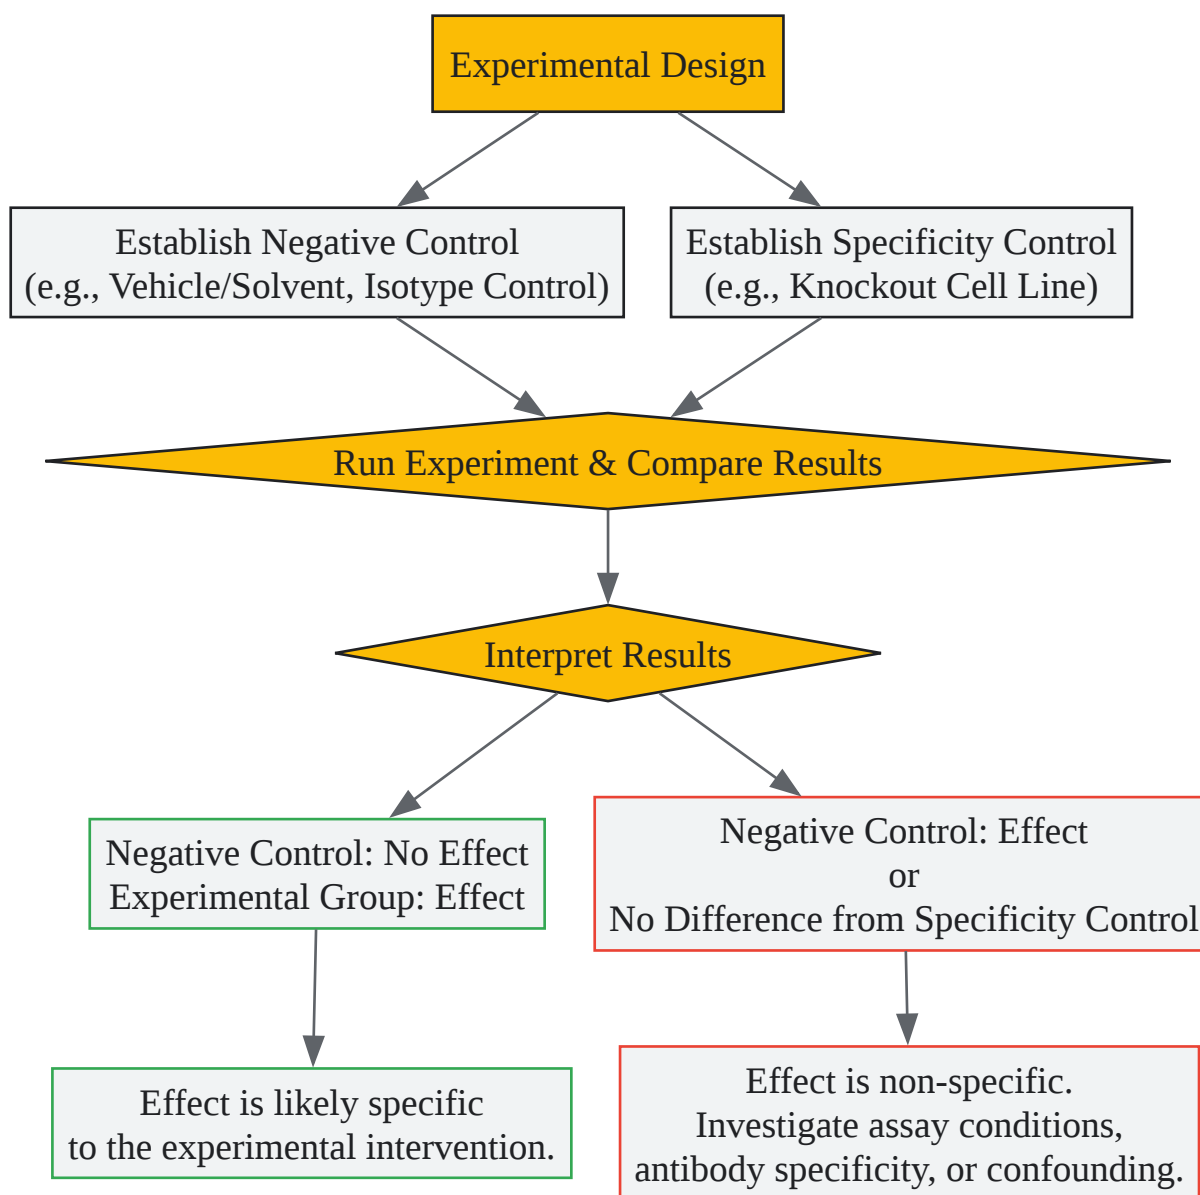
Experimental Design

Establish Negative Control
(e.g., Vehicle/Solvent, Isotype Control)

Establish Specificity Control
(e.g., Knockout Cell Line)

Run Experiment & Compare Results

Interpret Results

Negative Control: No Effect
Experimental Group: Effect

Negative Control: Effect
or
No Difference from Specificity Control

Effect is likely specific
to the experimental intervention.

Effect is non-specific.
Investigate assay conditions,
antibody specificity, or confounding.